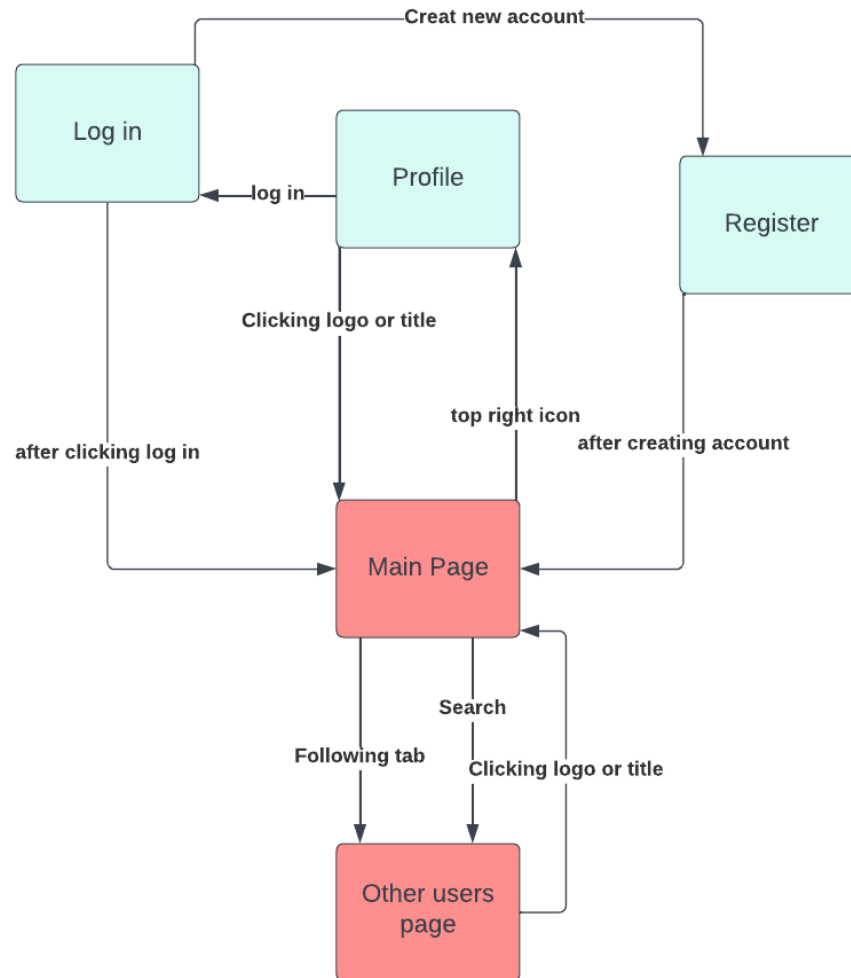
Creat new account

Log in

Profile

Register

log in

Clicking logo or title

top right icon

after clicking log in

after creating account

Main Page

Search

Following tab

Clicking logo or title

Other users page